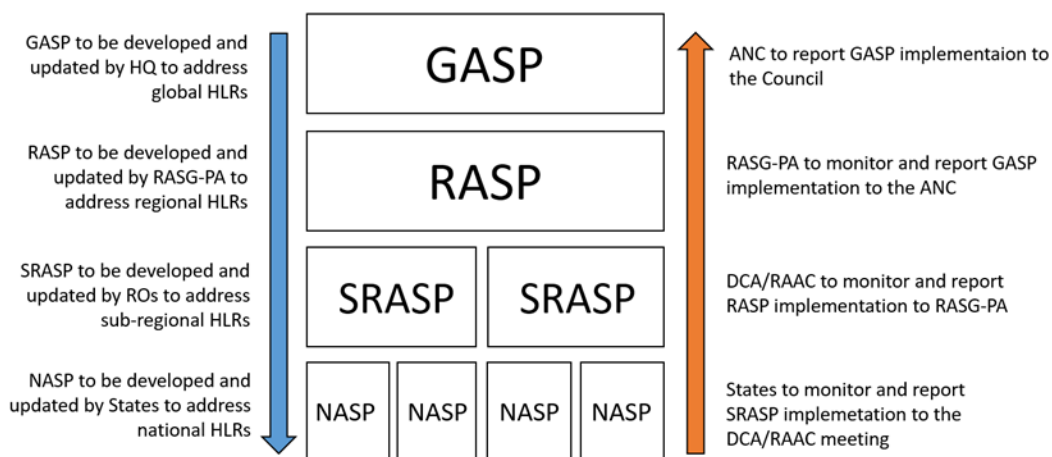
GASP to be developed and updated by HQ to address global HLRs

RASP to be developed and updated by RASG-PA to address regional HLRs

SRASP to be developed and updated by ROs to address sub-regional HLRs

NASP to be developed and updated by States to address national HLRs

GASP

RASP

SRASP

SRASP

NASP

NASP

NASP

NASP

ANC to report GASP implementaion to the Council

RASG-PA to monitor and report GASP implementation to the ANC

DCA/RAAC to monitor and report RASP implementation to RASG-PA

States to monitor and report SRASP implemetation to the DCA/RAAC meeting